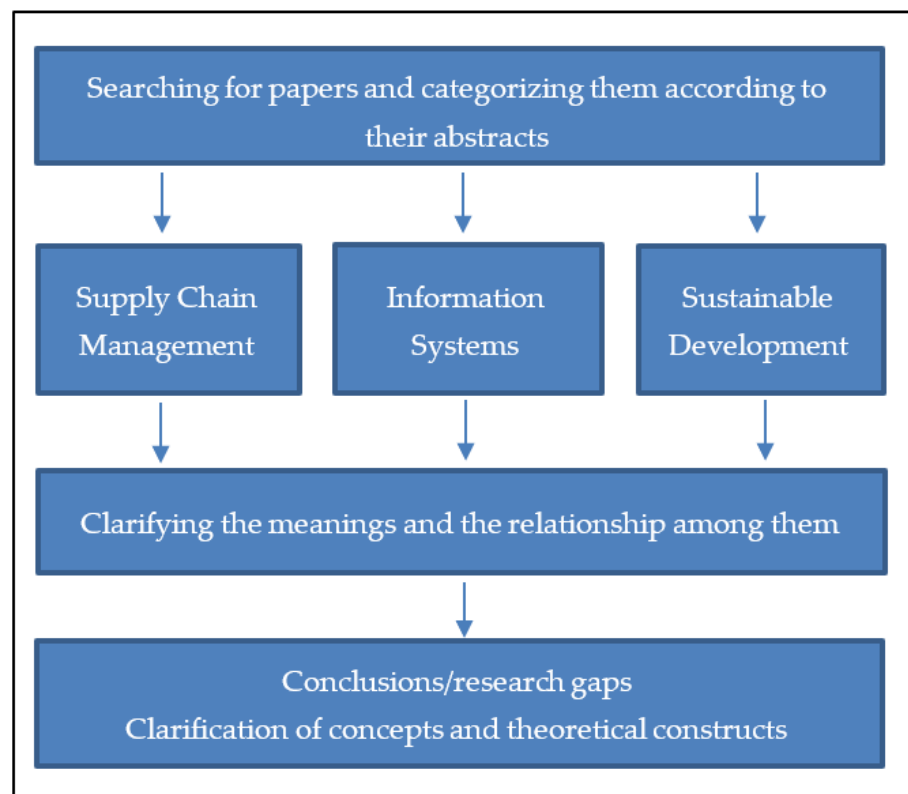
Searching for papers and categorizing them according to their abstracts

Supply Chain Management

Information Systems

Sustainable Development

Clarifying the meanings and the relationship among them

Conclusions/research gaps
Clarification of concepts and theoretical constructs